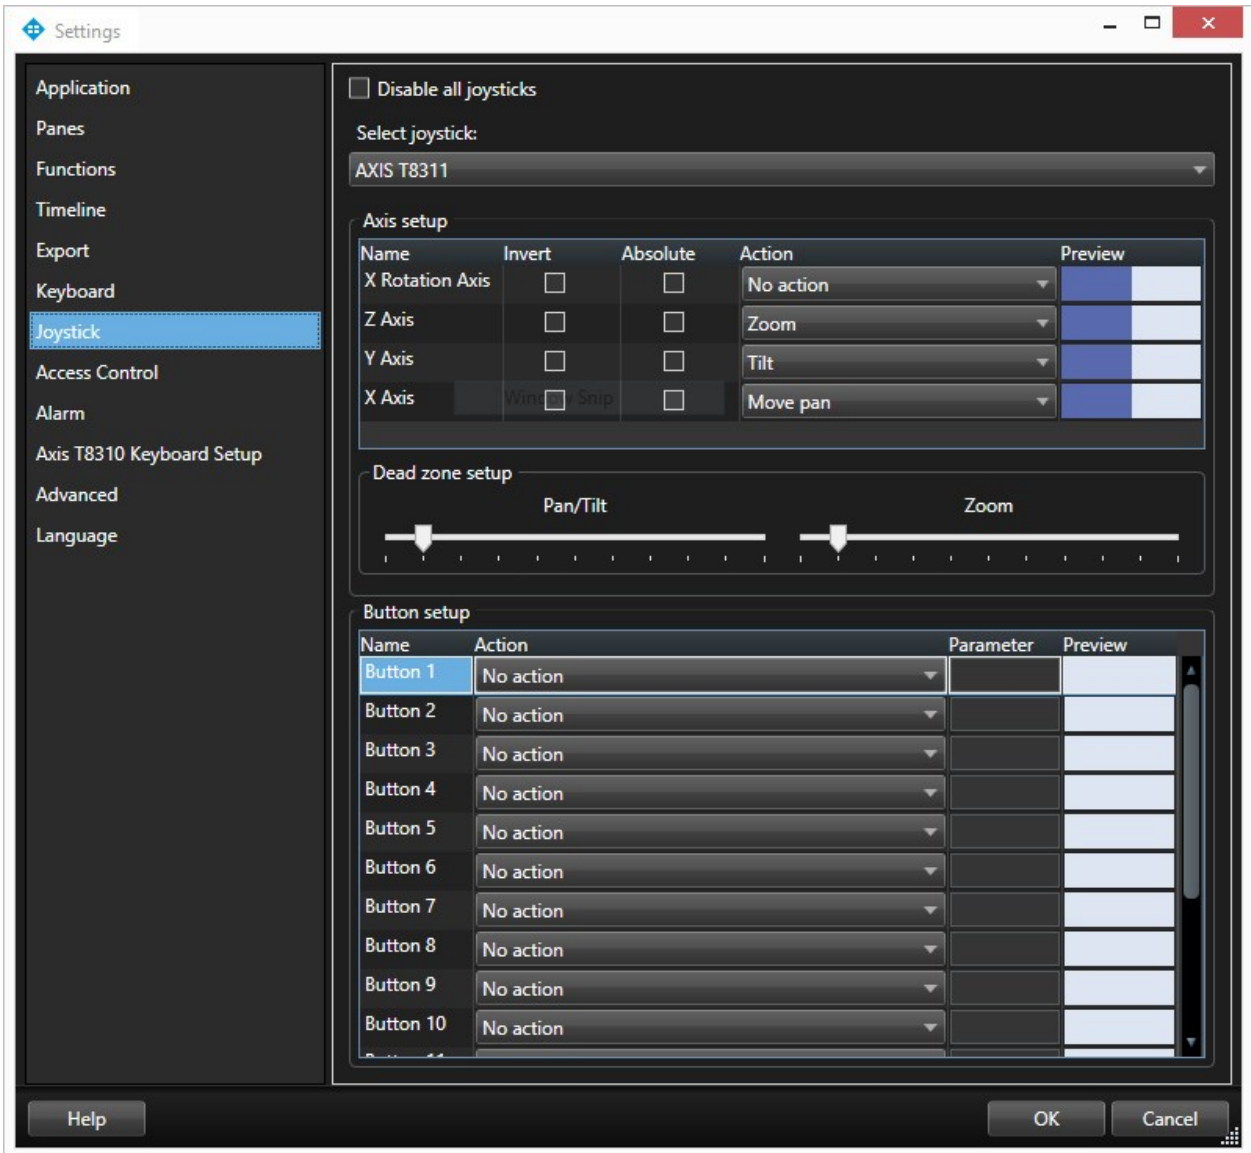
Settings

Application
Panes
Functions
Timeline
Export
Keyboard
Joystick
Access Control
Alarm
Axis T8310 Keyboard Setup
Advanced
Language

Disable all joysticks

Select joystick:

AXIS T8311

Axis setup

| Name | Invert | Absolute | Action | Preview |
|---|---|---|---|---|
| X Rotation Axis | | | No action | |
| Z Axis | | | Zoom | |
| Y Axis | | | Tilt | |
| X Axis | | | Move pan | |

Window Snip

Dead zone setup

Pan/Tilt

Zoom

Button setup

| Name | Action | Parameter | Preview |
|---|---|---|---|
| Button 1 | No action | | |
| Button 2 | No action | | |
| Button 3 | No action | | |
| Button 4 | No action | | |
| Button 5 | No action | | |
| Button 6 | No action | | |
| Button 7 | No action | | |
| Button 8 | No action | | |
| Button 9 | No action | | |
| Button 10 | No action | | |

Help

OK

Cancel